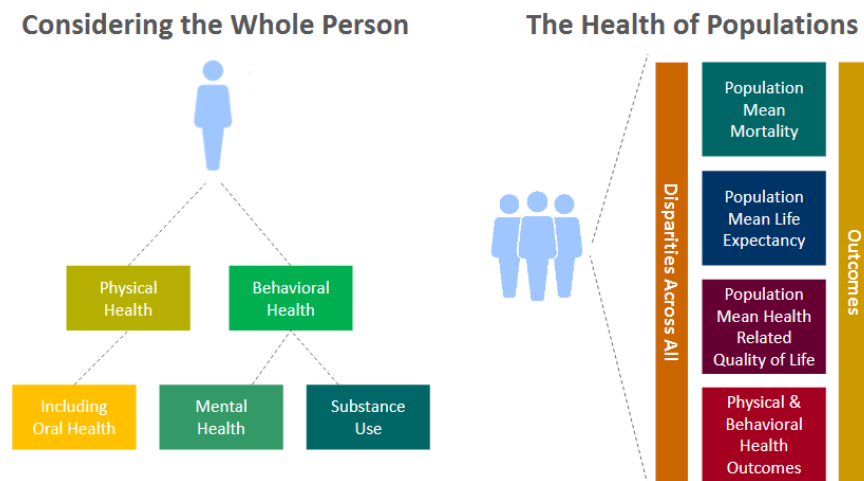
Considering the Whole Person

Physical Health

Behavioral Health

Including Oral Health

Mental Health

Substance Use

The Health of Populations

Disparities Across All

Population Mean Mortality

Population Mean Life Expectancy

Population Mean Health Related Quality of Life

Physical & Behavioral Health Outcomes

Outcomes